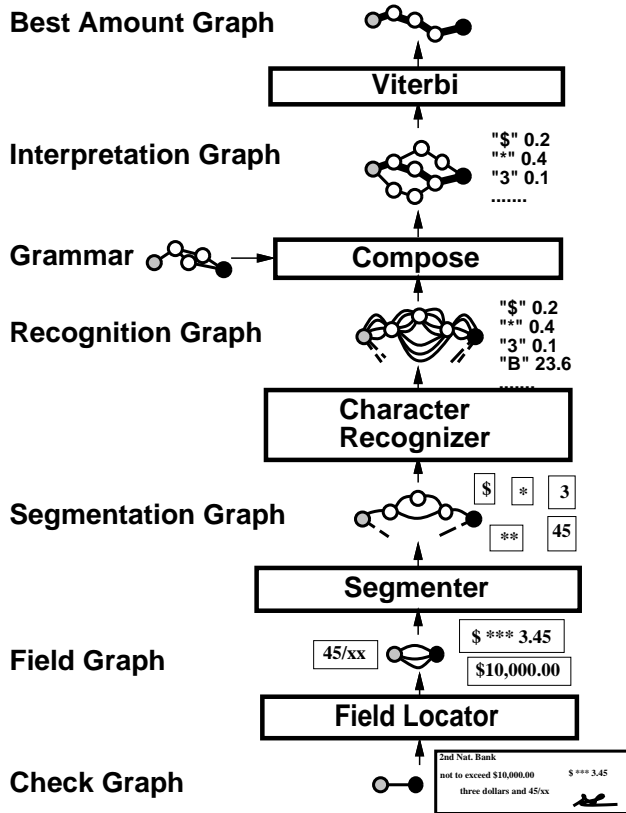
Best Amount Graph

Viterbi

Interpretation Graph

"$" 0.2
"*" 0.4
"3" 0.1
.......

Grammar

Compose

Recognition Graph

"$" 0.2
"*" 0.4
"3" 0.1
"B" 23.6
.......

Character Recognizer

$ * 3

Segmentation Graph

** 45

Segmenter

$ *** 3.45

45/xx

Field Graph

$10,000.00

Field Locator

2nd Nat. Bank
not to exceed $10,000.00
$ *** 3.45
three dollars and 45/xx

Check Graph